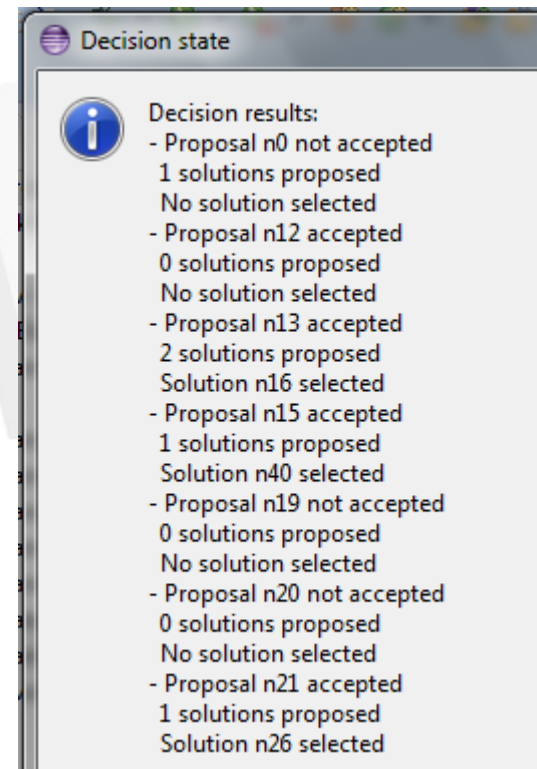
Decision state

Decision results:
- Proposal n0 not accepted
1 solutions proposed
No solution selected
- Proposal n12 accepted
0 solutions proposed
No solution selected
- Proposal n13 accepted
2 solutions proposed
Solution n16 selected
- Proposal n15 accepted
1 solutions proposed
Solution n40 selected
- Proposal n19 not accepted
0 solutions proposed
No solution selected
- Proposal n20 not accepted
0 solutions proposed
No solution selected
- Proposal n21 accepted
1 solutions proposed
Solution n26 selected